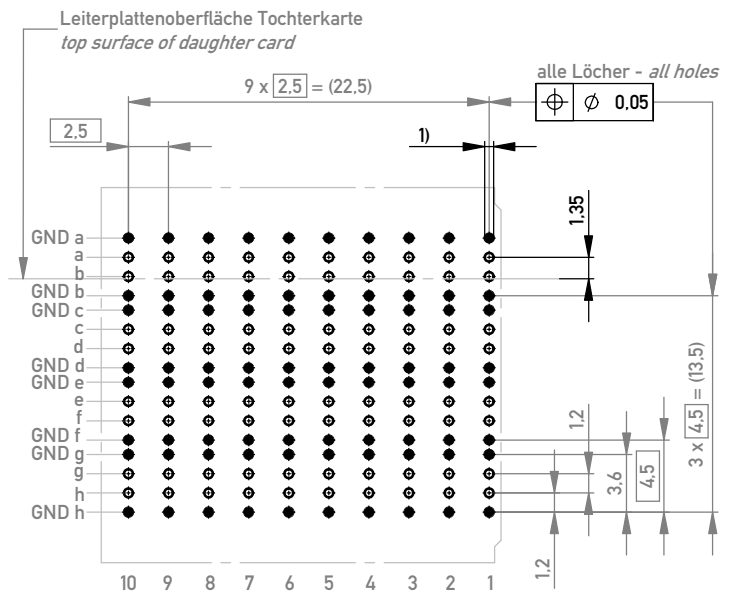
Leiterplattenoberfläche Tochterkarte
*top surface of daughter card*

9 x $\boxed{2.5}$ = (22.5)

alle Löcher - *all holes*

$\boxed{\oplus \mid \phi \; 0.05}$

$\boxed{2.5}$

1)

1.35

GND a
a
b
GND b
GND c
c
d
GND d
GND e
e
f
GND f
GND g
g
h
GND h

1.2

3.6

$\boxed{4.5}$

3 x $\boxed{4.5}$ = (13.5)

1.2

10 9 8 7 6 5 4 3 2 1